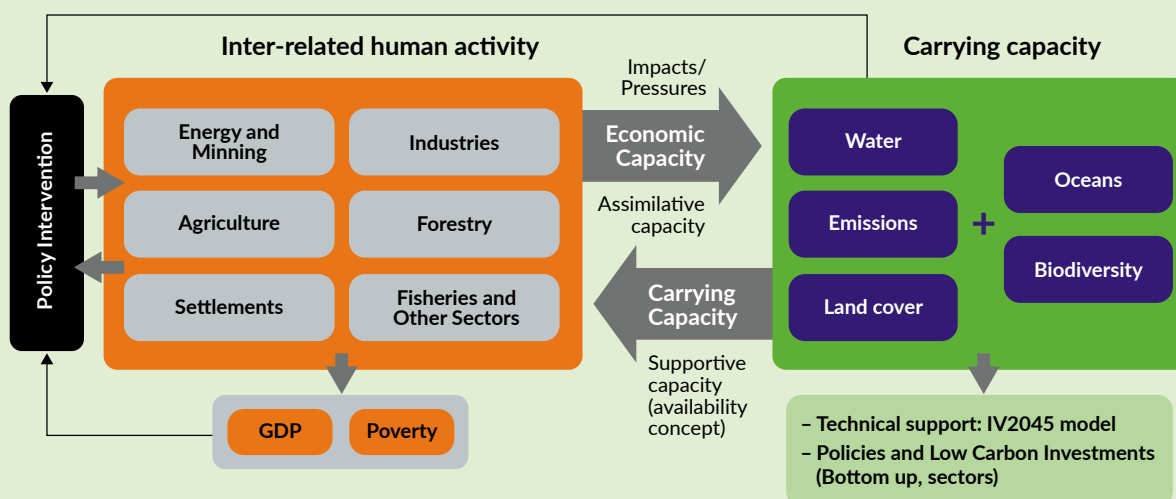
Inter-related human activity

Carrying capacity

Policy Intervention

Energy and Minning

Industries

Agriculture

Forestry

Settlements

Fisheries and Other Sectors

GDP

Poverty

Impacts/ Pressures

Economic Capacity

Assimilative capacity

Carrying Capacity

Supportive capacity (availability concept)

Water

Emissions

Land cover

+

Oceans

Biodiversity

– Technical support: IV2045 model

– Policies and Low Carbon Investments (Bottom up, sectors)